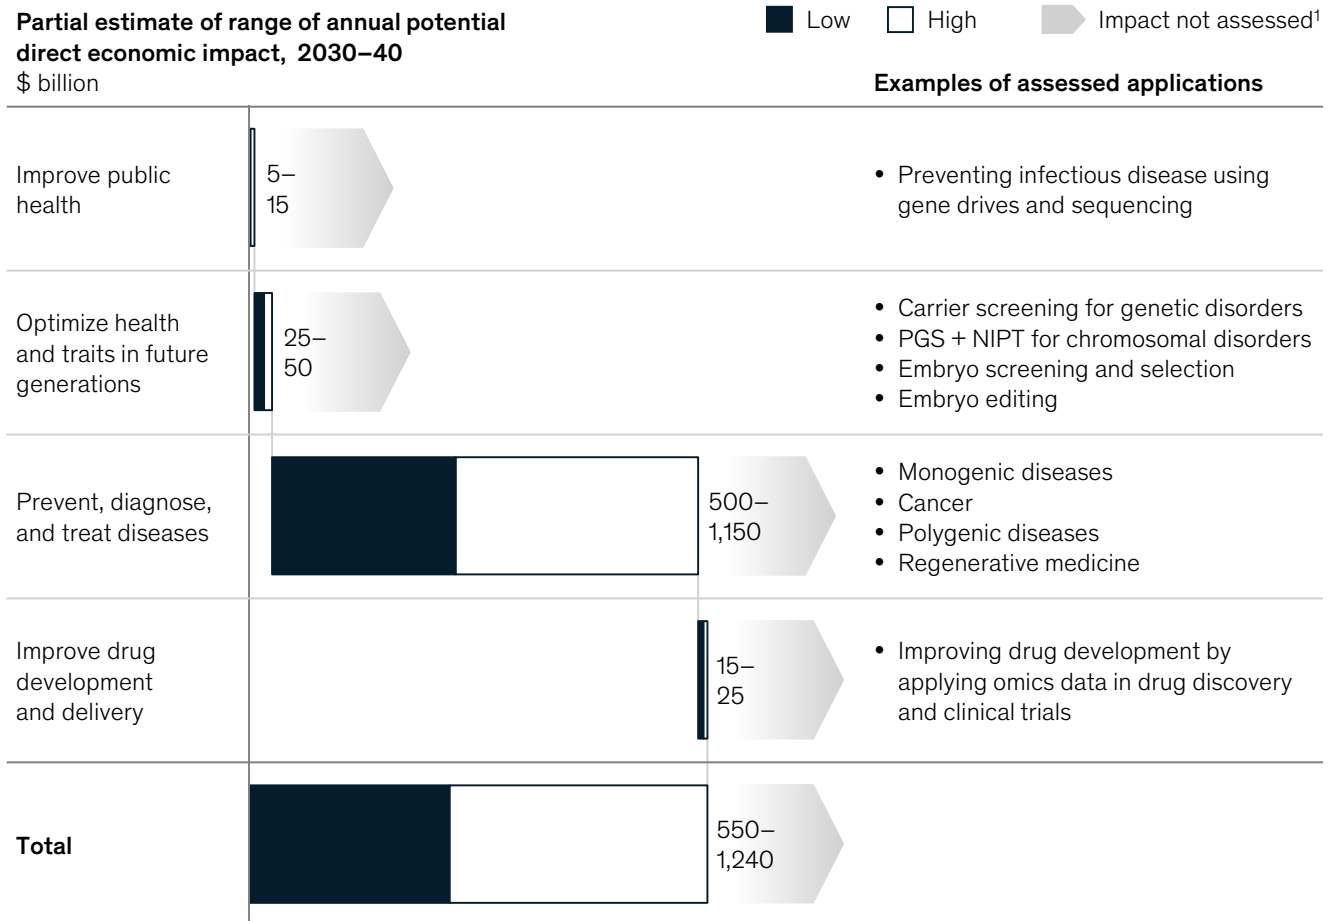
Partial estimate of range of annual potential direct economic impact, 2030–40
$ billion

Low High Impact not assessed¹

Examples of assessed applications

Improve public health
5–15
• Preventing infectious disease using gene drives and sequencing

Optimize health and traits in future generations
25–50
• Carrier screening for genetic disorders
• PGS + NIPT for chromosomal disorders
• Embryo screening and selection
• Embryo editing

Prevent, diagnose, and treat diseases
500–1,150
• Monogenic diseases
• Cancer
• Polygenic diseases
• Regenerative medicine

Improve drug development and delivery
15–25
• Improving drug development by applying omics data in drug discovery and clinical trials

Total
550–1,240